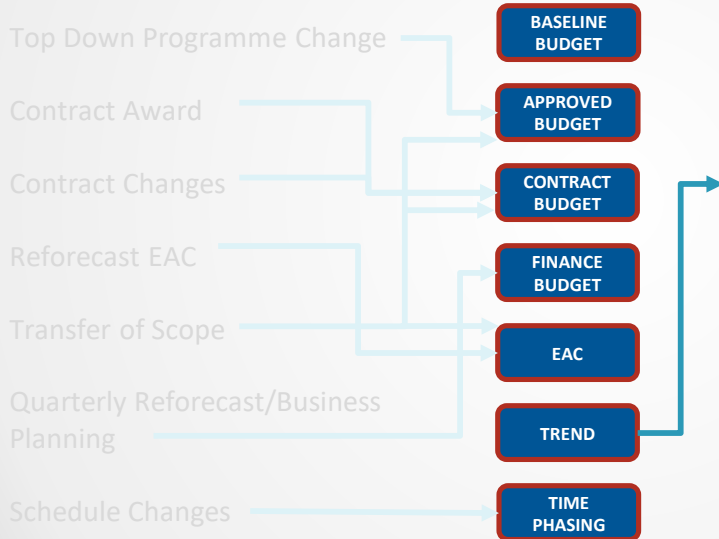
Top Down Programme Change

Contract Award

Contract Changes

Reforecast EAC

Transfer of Scope

Quarterly Reforecast/Business Planning

Schedule Changes

BASELINE BUDGET

APPROVED BUDGET

CONTRACT BUDGET

FINANCE BUDGET

EAC

TREND

TIME PHASING